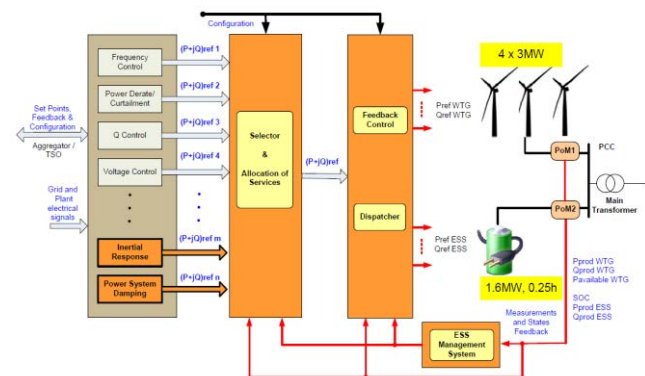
Configuration

Set Points, Feedback & Configuration

Aggregator / TSO

Grid and Plant electrical signals

Frequency Control

Power Derate/ Curtailment

Q Control

Voltage Control

Inertial Response

Power System Damping

(P+jQ)ref 1

(P+jQ)ref 2

(P+jQ)ref 3

(P+jQ)ref 4

(P+jQ)ref m

(P+jQ)ref n

Selector & Allocation of Services

(P+jQ)ref

Feedback Control

Dispatcher

Pref WTG
Qref WTG

Pref ESS
Qref ESS

4 x 3MW

PoM1

PoM2

PCC

Main Transformer

1.6MW, 0.25h

Pprod WTG
Qprod WTG
Pavailable WTG

SOC
Pprod ESS
Qprod ESS

Measurements and States Feedback

ESS Management System